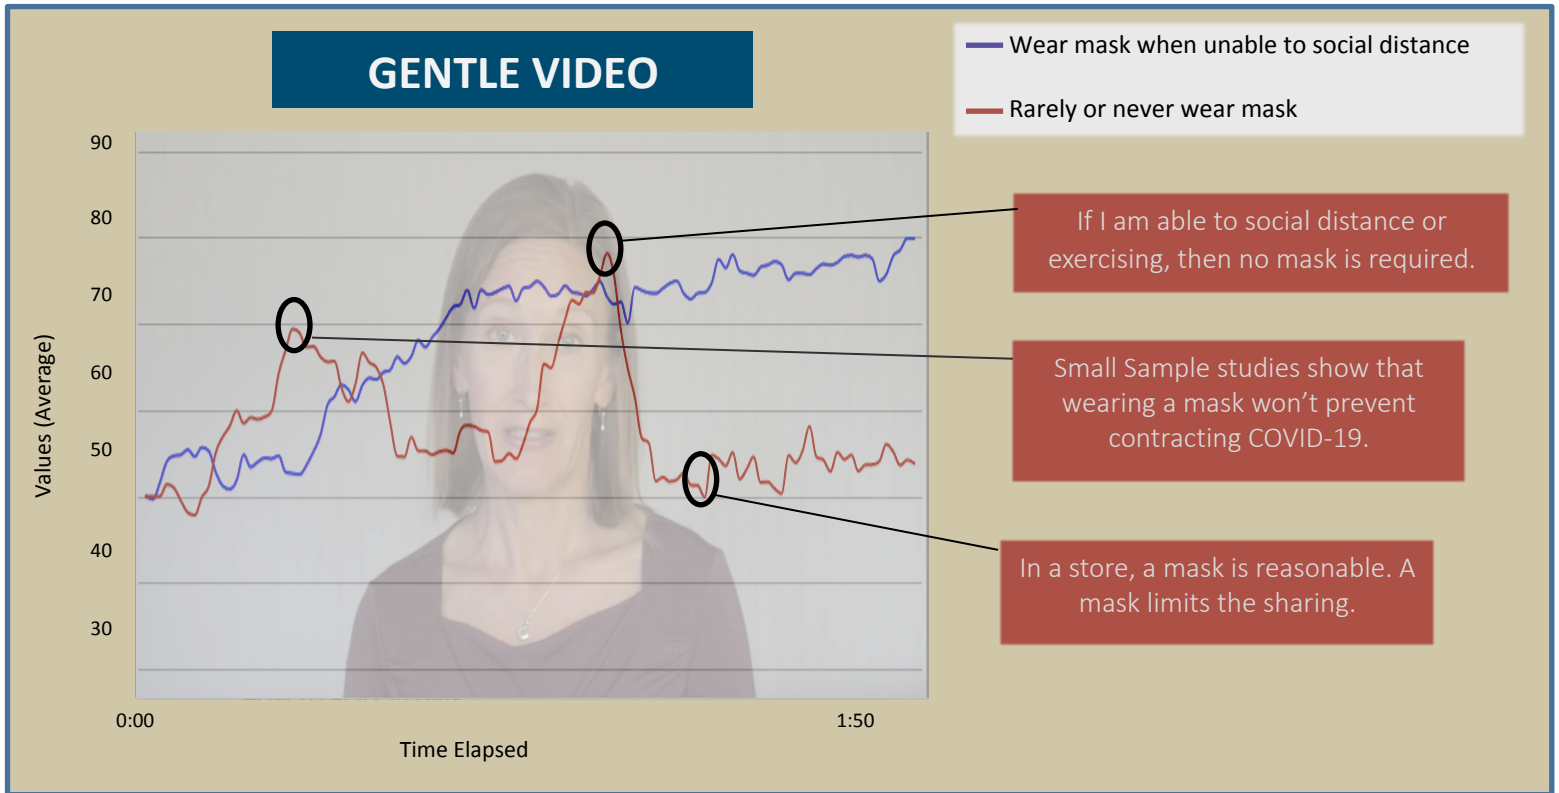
GENTLE VIDEO

Wear mask when unable to social distance

Rarely or never wear mask

90
80
70
60
50
40
30

Values (Average)

If I am able to social distance or exercising, then no mask is required.

Small Sample studies show that wearing a mask won't prevent contracting COVID-19.

In a store, a mask is reasonable. A mask limits the sharing.

0:00
1:50

Time Elapsed